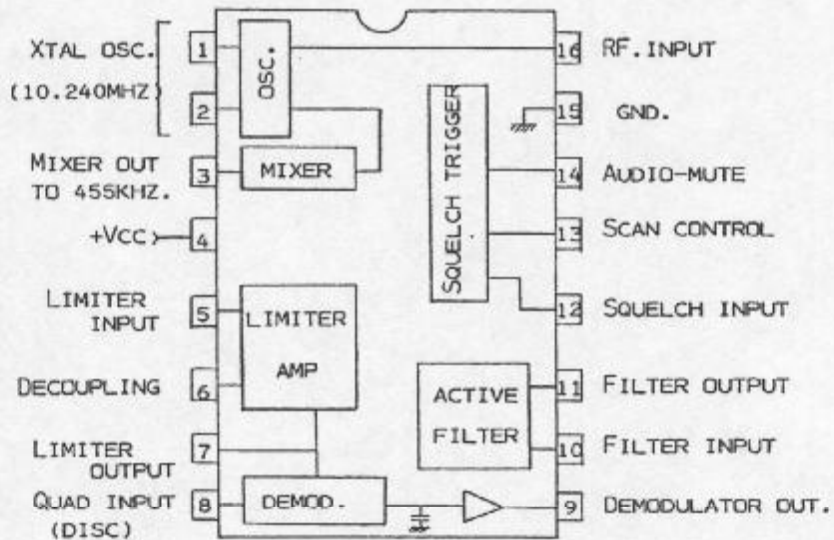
XTAL OSC.
(10.240MHZ)
1
2
OSC.
MIXER OUT TO 455KHZ.
3
MIXER
+VCC
4
LIMITER INPUT
5
LIMITER
AMP
DECOUPLING
6
LIMITER OUTPUT
7
QUAD INPUT (DISC)
8
DEMOD.
16
RF. INPUT
SQUELCH TRIGGER
15
GND.
14
AUDIO-MUTE
13
SCAN CONTROL
12
SQUELCH INPUT
ACTIVE FILTER
11
FILTER OUTPUT
10
FILTER INPUT
9
DEMODULATOR OUT.